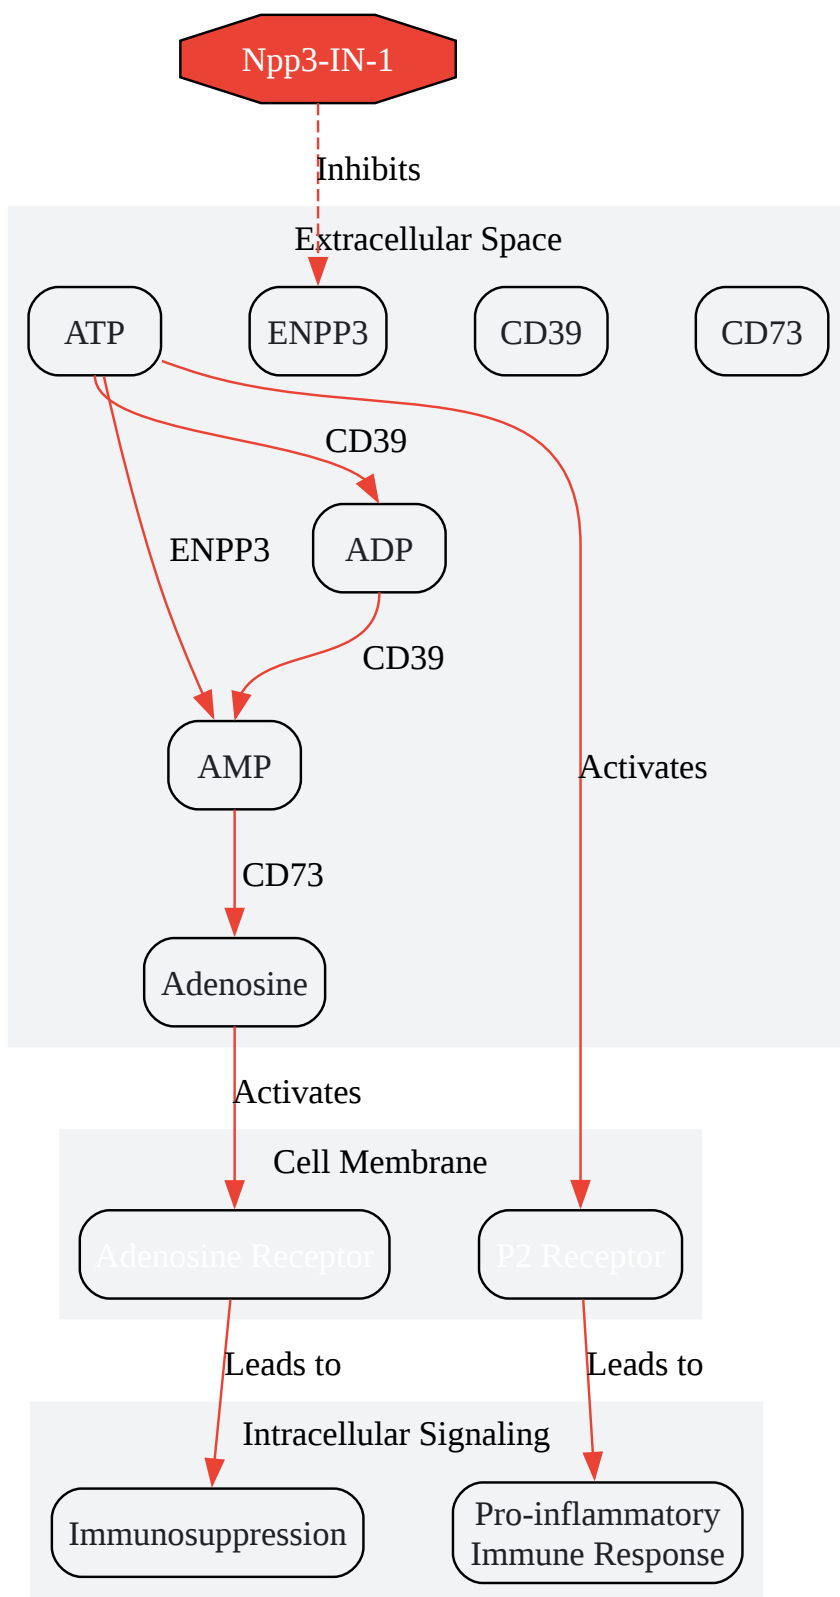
Npp3-IN-1

Inhibits

Extracellular Space

ATP

ENPP3

CD39

CD73

CD39

ENPP3

ADP

CD39

Activates

AMP

CD73

Adenosine

Activates

Cell Membrane

Adenosine Receptor

P2 Receptor

Leads to

Leads to

Intracellular Signaling

Immunosuppression

Pro-inflammatory Immune Response